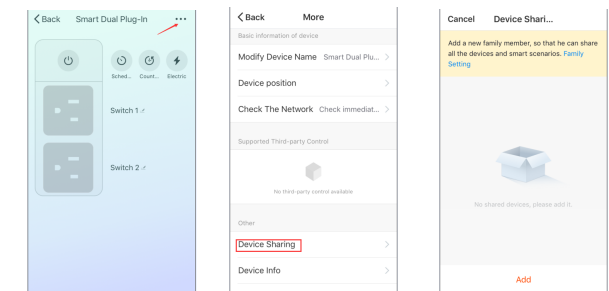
Back Smart Dual Plug-In ···

Sched... Count... Electric

Switch 1

Switch 2

Back More

Basic information of device

Modify Device Name Smart Dual Plu... >

Device position >

Check The Network Check immediat... >

Supported Third-party Control

No third-party control available

Other

Device Sharing >

Device Info >

Cancel Device Shari...

Add a new family member, so that he can share all the devices and smart scenarios. Family Setting

No shared devices, please add it.

Add